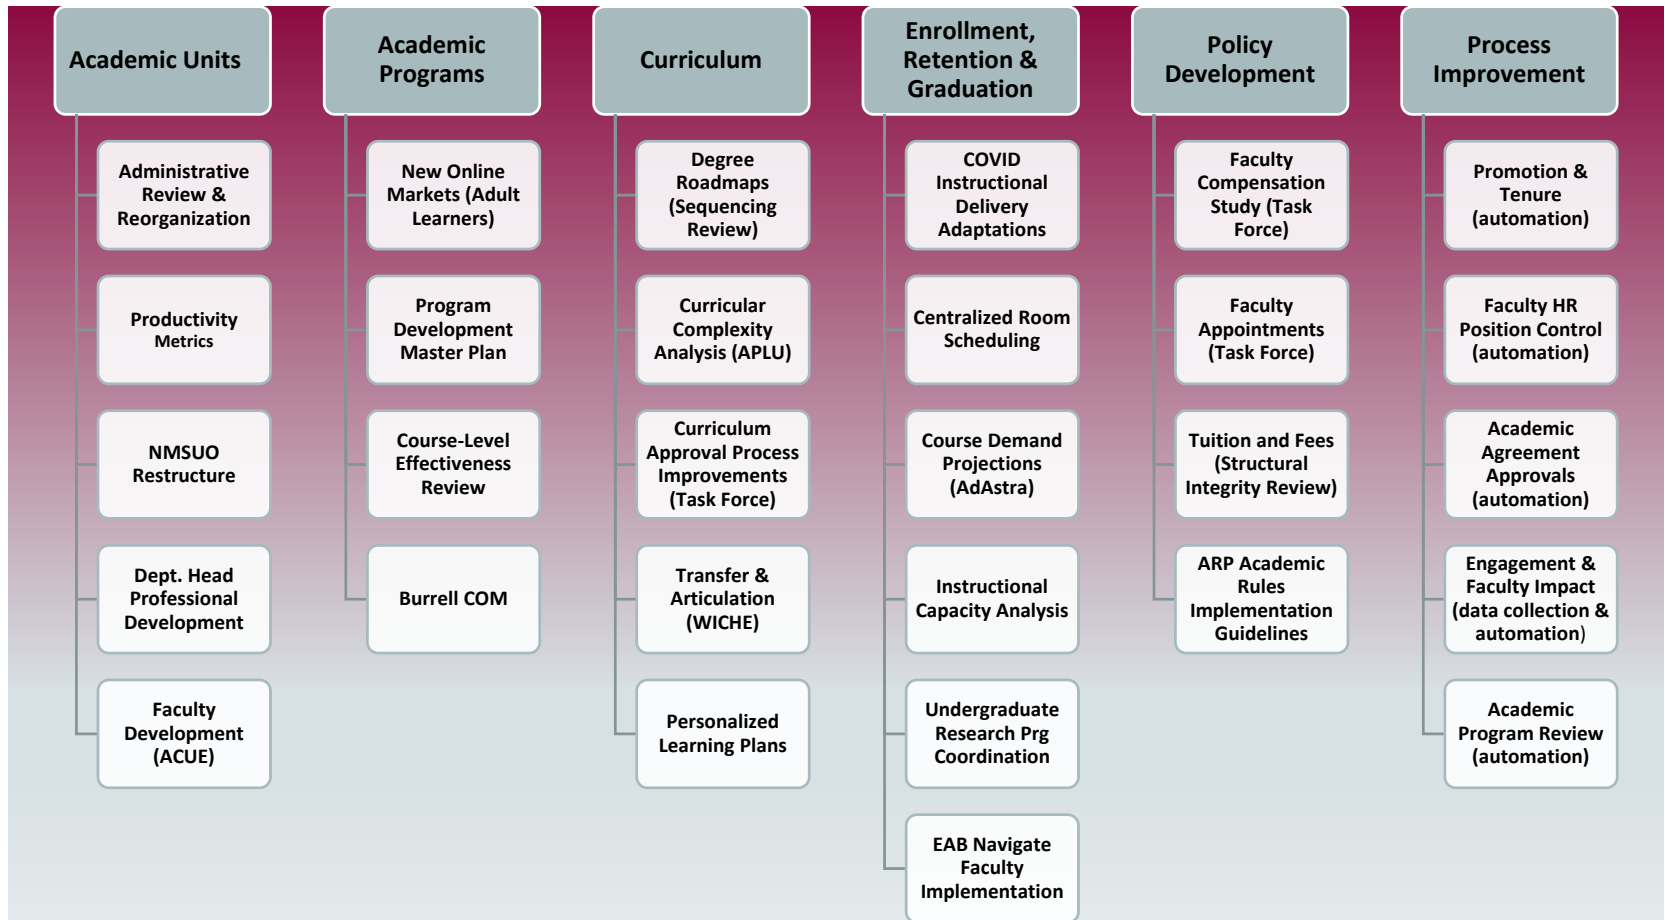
Academic Units

Administrative Review & Reorganization

Productivity Metrics

NMSUO Restructure

Dept. Head Professional Development

Faculty Development (ACUE)

Academic Programs

New Online Markets (Adult Learners)

Program Development Master Plan

Course-Level Effectiveness Review

Burrell COM

Curriculum

Degree Roadmaps (Sequencing Review)

Curricular Complexity Analysis (APLU)

Curriculum Approval Process Improvements (Task Force)

Transfer & Articulation (WICHE)

Personalized Learning Plans

Enrollment, Retention & Graduation

COVID Instructional Delivery Adaptations

Centralized Room Scheduling

Course Demand Projections (AdAstra)

Instructional Capacity Analysis

Undergraduate Research Prg Coordination

EAB Navigate Faculty Implementation

Policy Development

Faculty Compensation Study (Task Force)

Faculty Appointments (Task Force)

Tuition and Fees (Structural Integrity Review)

ARP Academic Rules Implementation Guidelines

Process Improvement

Promotion & Tenure (automation)

Faculty HR Position Control (automation)

Academic Agreement Approvals (automation)

Engagement & Faculty Impact (data collection & automation)

Academic Program Review (automation)